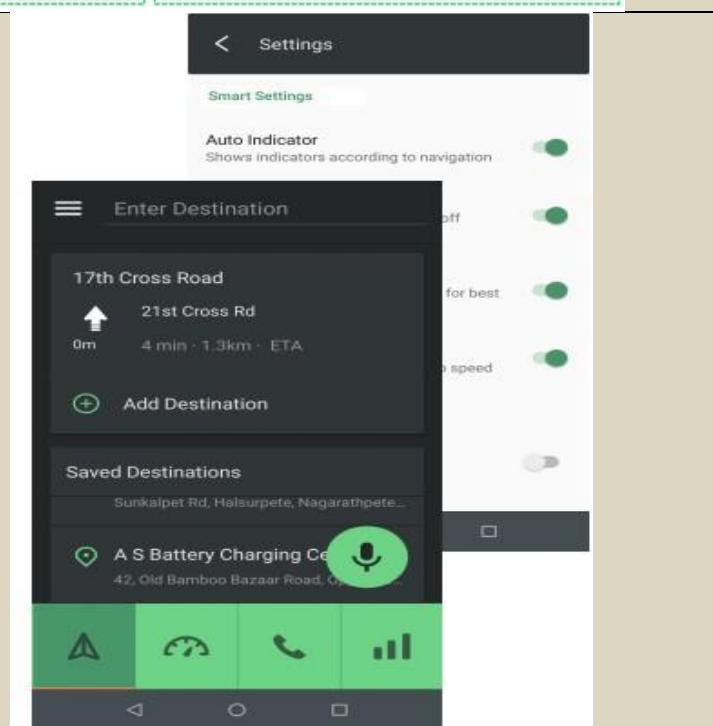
Settings

Smart Settings

Auto Indicator
Shows indicators according to navigation

off

for best

speed

Enter Destination

17th Cross Road

21st Cross Rd

0m

4 min · 1.3km · ETA

Add Destination

Saved Destinations

Sunkalpet Rd, Halsurpete, Nagarathpete...

A S Battery Charging Ce

42, Old Bamboo Bazaar Road, O